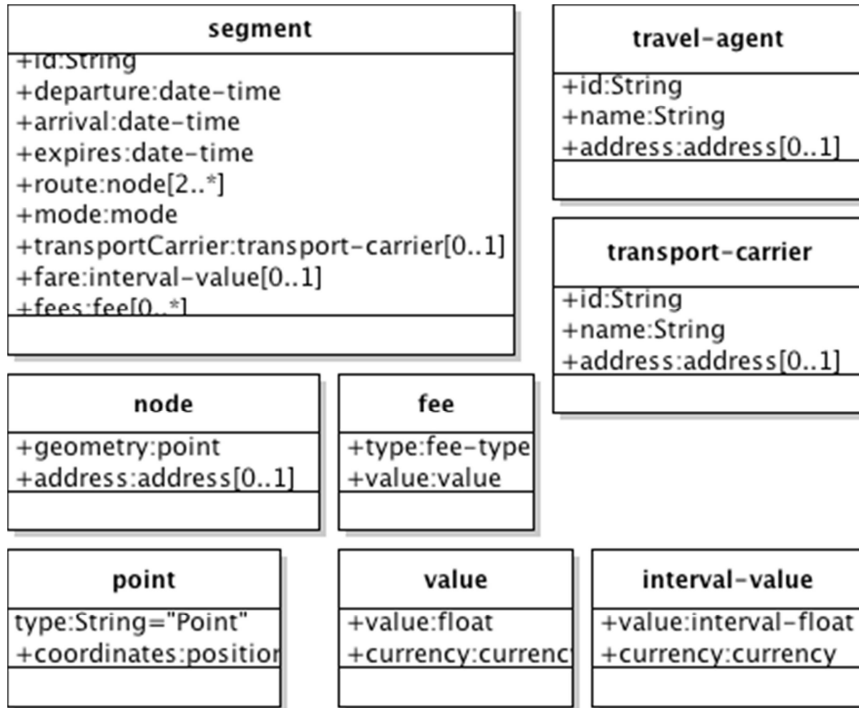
segment

+id:String
+departure:date-time
+arrival:date-time
+expires:date-time
+route:node[2..*]
+mode:mode
+transportCarrier:transport-carrier[0..1]
+fare:interval-value[0..1]
+fees:fee[0..*]

travel-agent

+id:String
+name:String
+address:address[0..1]

transport-carrier

+id:String
+name:String
+address:address[0..1]

node

+geometry:point
+address:address[0..1]

fee

+type:fee-type
+value:value

point

type:String="Point"
+coordinates:positio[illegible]

value

+value:float
+currency:currenc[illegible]

interval-value

+value:interval-float
+currency:currency